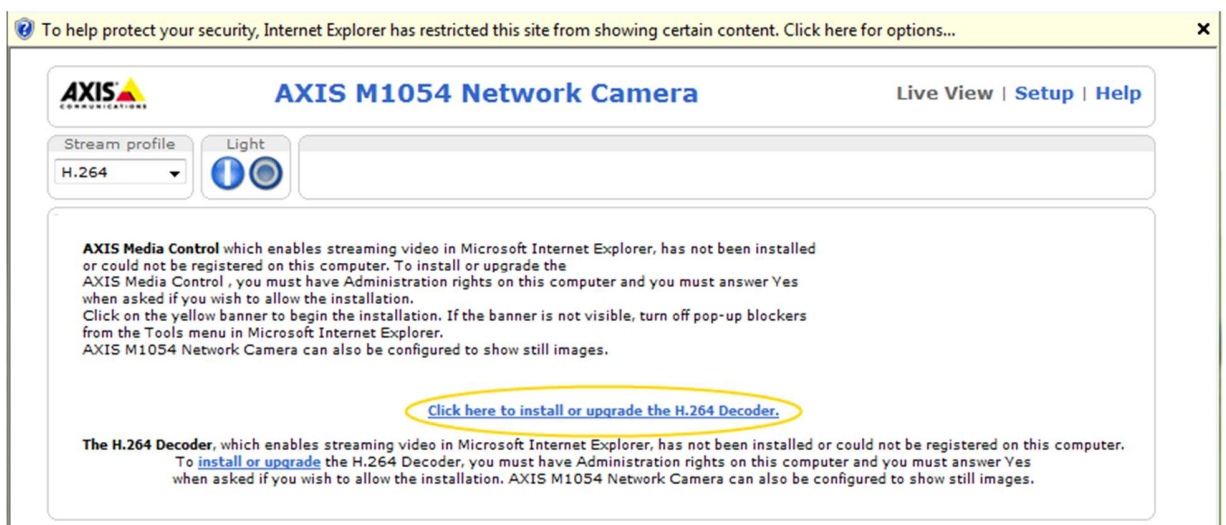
To help protect your security, Internet Explorer has restricted this site from showing certain content. Click here for options...

×

AXIS COMMUNICATIONS

AXIS M1054 Network Camera

Live View | Setup | Help

Stream profile

H.264

Light

AXIS Media Control which enables streaming video in Microsoft Internet Explorer, has not been installed or could not be registered on this computer. To install or upgrade the AXIS Media Control , you must have Administration rights on this computer and you must answer Yes when asked if you wish to allow the installation.
Click on the yellow banner to begin the installation. If the banner is not visible, turn off pop-up blockers from the Tools menu in Microsoft Internet Explorer.
AXIS M1054 Network Camera can also be configured to show still images.

Click here to install or upgrade the H.264 Decoder.

The H.264 Decoder, which enables streaming video in Microsoft Internet Explorer, has not been installed or could not be registered on this computer. To install or upgrade the H.264 Decoder, you must have Administration rights on this computer and you must answer Yes when asked if you wish to allow the installation. AXIS M1054 Network Camera can also be configured to show still images.